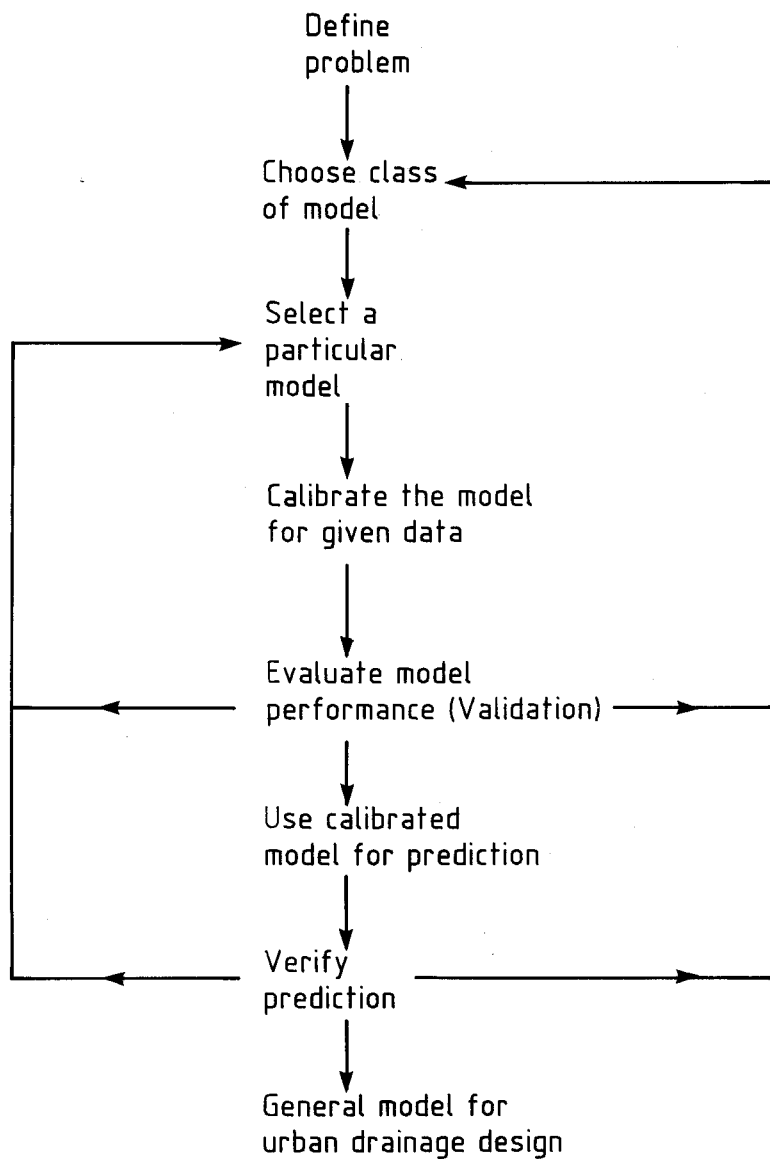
Define problem

Choose class of model

Select a particular model

Calibrate the model for given data

Evaluate model performance (Validation)

Use calibrated model for prediction

Verify prediction

General model for urban drainage design